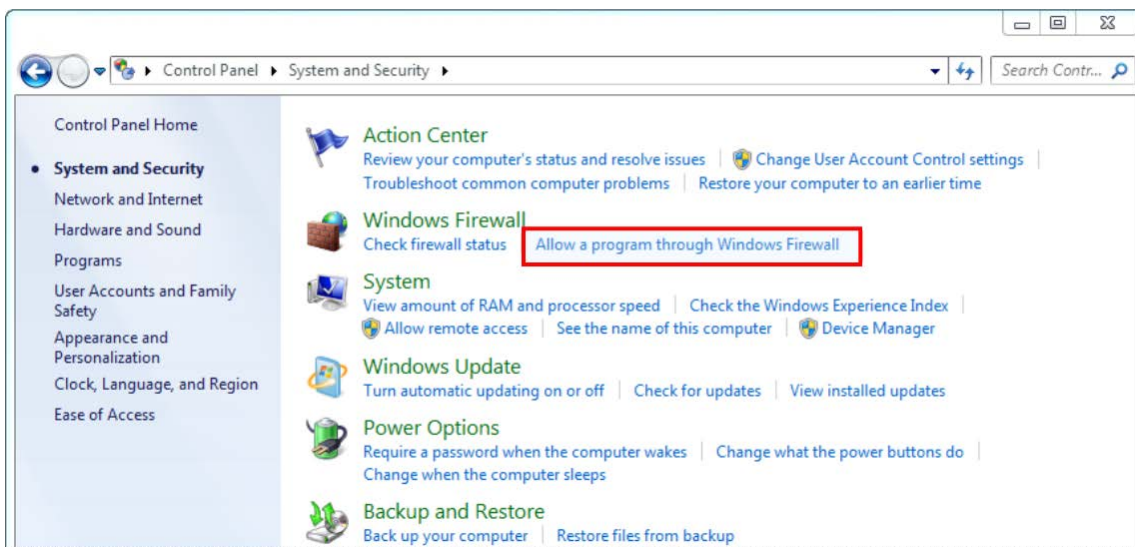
Control Panel ▸ System and Security ▸

Search Contr...

Control Panel Home

System and Security

Network and Internet

Hardware and Sound

Programs

User Accounts and Family Safety

Appearance and Personalization

Clock, Language, and Region

Ease of Access

Action Center

Review your computer's status and resolve issues | Change User Account Control settings | Troubleshoot common computer problems | Restore your computer to an earlier time

Windows Firewall

Check firewall status | Allow a program through Windows Firewall

System

View amount of RAM and processor speed | Check the Windows Experience Index | Allow remote access | See the name of this computer | Device Manager

Windows Update

Turn automatic updating on or off | Check for updates | View installed updates

Power Options

Require a password when the computer wakes | Change what the power buttons do | Change when the computer sleeps

Backup and Restore

Back up your computer | Restore files from backup